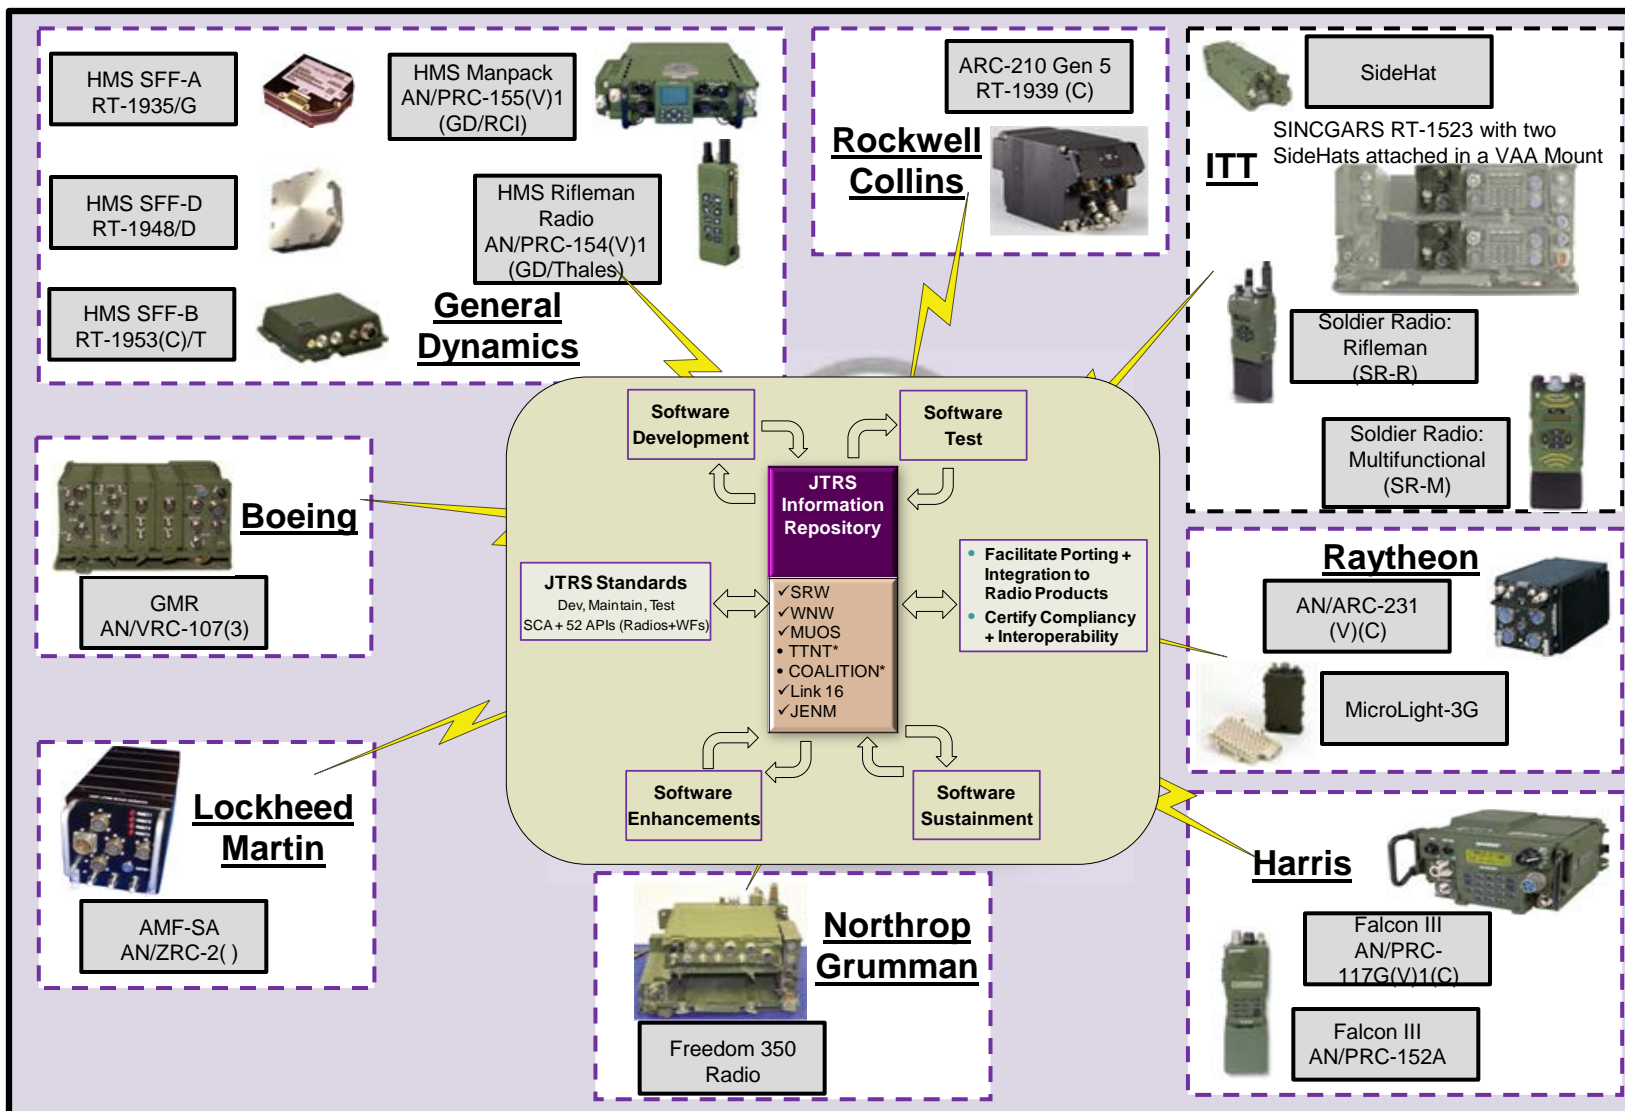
HMS SFF-A RT-1935/G

HMS Manpack AN/PRC-155(V)1 (GD/RCI)

HMS SFF-D RT-1948/D

HMS Rifleman Radio AN/PRC-154(V)1 (GD/Thales)

HMS SFF-B RT-1953(C)/T

General Dynamics

ARC-210 Gen 5 RT-1939 (C)

Rockwell Collins

SideHat

SINCGARS RT-1523 with two SideHats attached in a VAA Mount

ITT

Soldier Radio: Rifleman (SR-R)

Soldier Radio: Multifunctional (SR-M)

Boeing

GMR AN/VRC-107(3)

Software Development

Software Test

JTRS Information Repository

JTRS Standards
Dev, Maintain, Test
SCA + 52 APIs (Radios+WFs)

✓SRW
✓WNW
✓MUOS
• TTNT*
• COALITION*
✓Link 16
✓JENM

• Facilitate Porting + Integration to Radio Products
• Certify Compliancy + Interoperability

Software Enhancements

Software Sustainment

Raytheon

AN/ARC-231 (V)(C)

MicroLight-3G

Lockheed Martin

AMF-SA AN/ZRC-2( )

Northrop Grumman

Freedom 350 Radio

Harris

Falcon III AN/PRC-117G(V)1(C)

Falcon III AN/PRC-152A